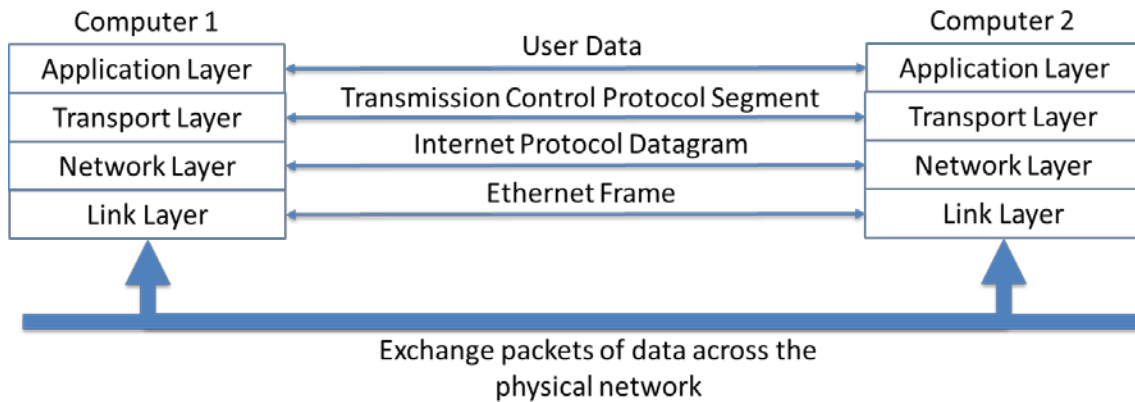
Computer 1

Application Layer

Transport Layer

Network Layer

Link Layer

User Data

Transmission Control Protocol Segment

Internet Protocol Datagram

Ethernet Frame

Computer 2

Application Layer

Transport Layer

Network Layer

Link Layer

Exchange packets of data across the physical network